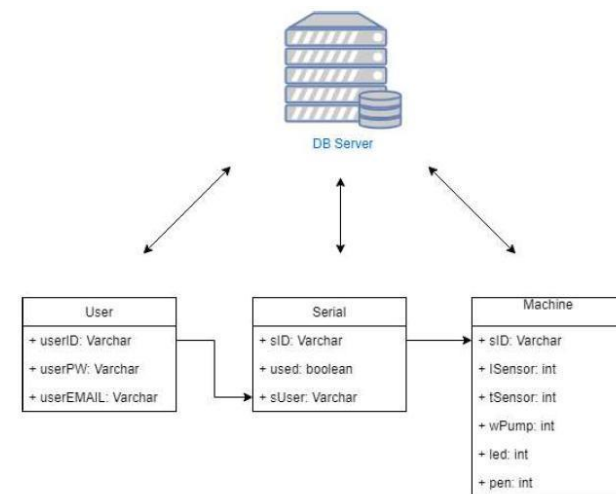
DB Server

User
+ userID: Varchar
+ userPW: Varchar
+ userEMAIL: Varchar

Serial
+ sID: Varchar
+ used: boolean
+ sUser: Varchar

Machine
+ sID: Varchar
+ lSensor: int
+ tSensor: int
+ wPump: int
+ led: int
+ pen: int